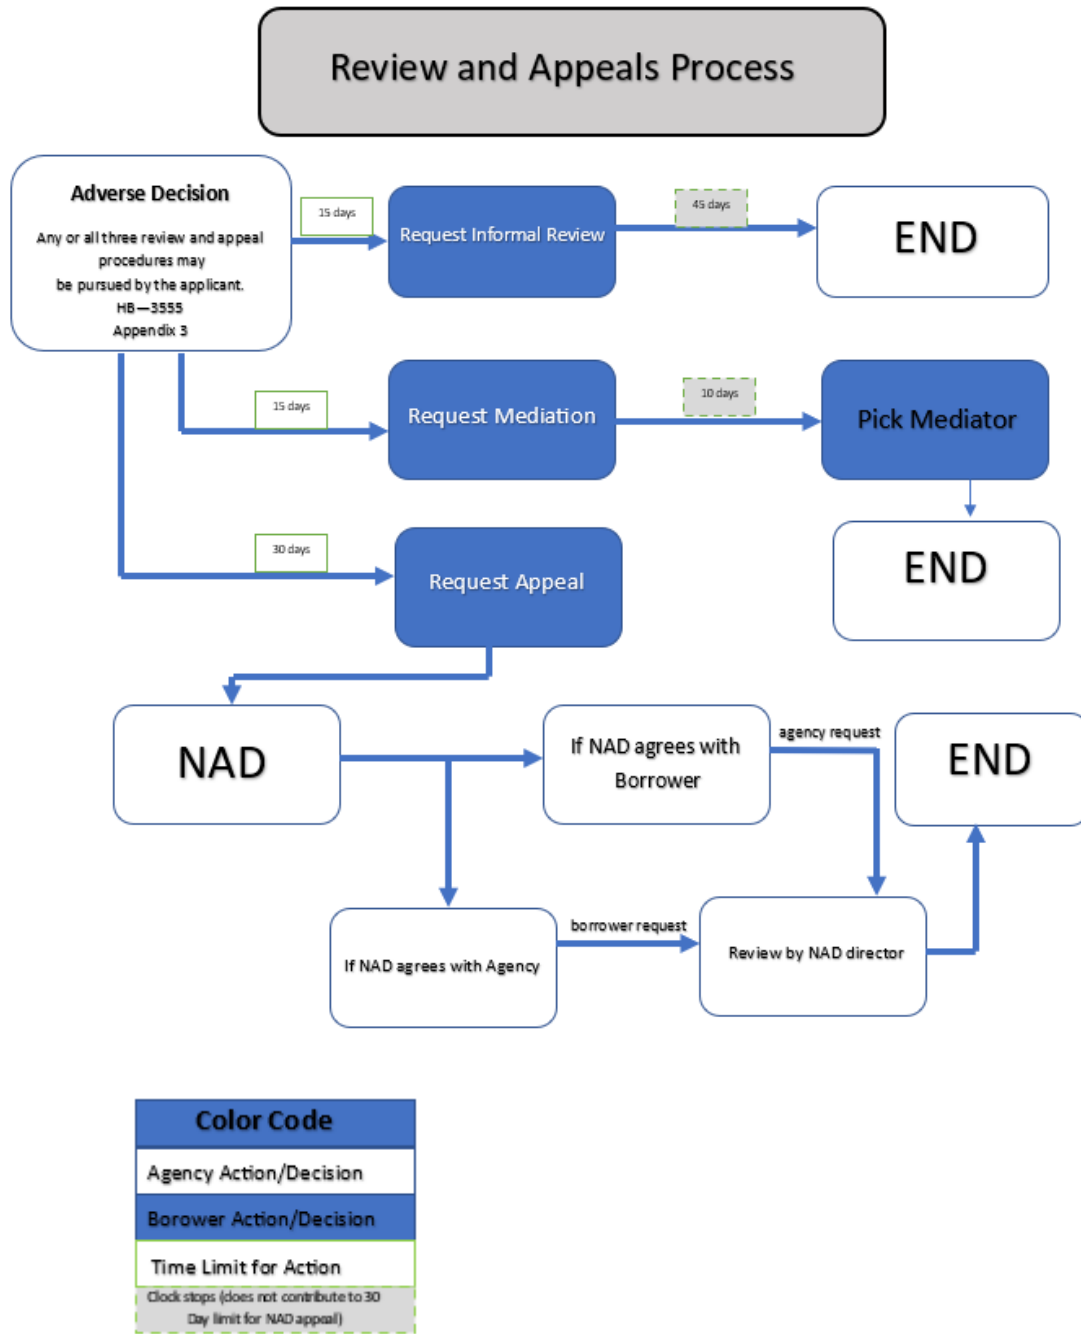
Review and Appeals Process

Adverse Decision

Any or all three review and appeal procedures may be pursued by the applicant. HB—3555 Appendix 3

15 days

Request Informal Review

45 days

END

15 days

Request Mediation

10 days

Pick Mediator

END

30 days

Request Appeal

NAD

If NAD agrees with Borrower

agency request

END

If NAD agrees with Agency

borrower request

Review by NAD director

| Color Code |
|---|
| Agency Action/Decision |
| Borower Action/Decision |
| Time Limit for Action |
| Clock stops (does not contribute to 30 Day limit for NAD appeal) |